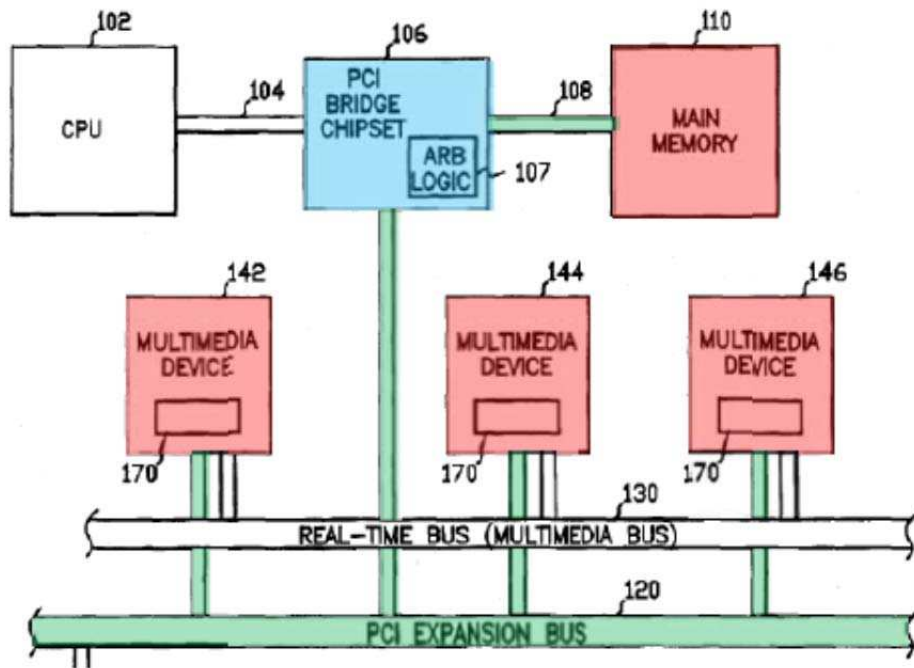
102

CPU

104

106

PCI BRIDGE CHIPSET

ARB LOGIC

107

108

110

MAIN MEMORY

142

MULTIMEDIA DEVICE

170

144

MULTIMEDIA DEVICE

170

146

MULTIMEDIA DEVICE

170

130

REAL-TIME BUS (MULTIMEDIA BUS)

120

PCI EXPANSION BUS